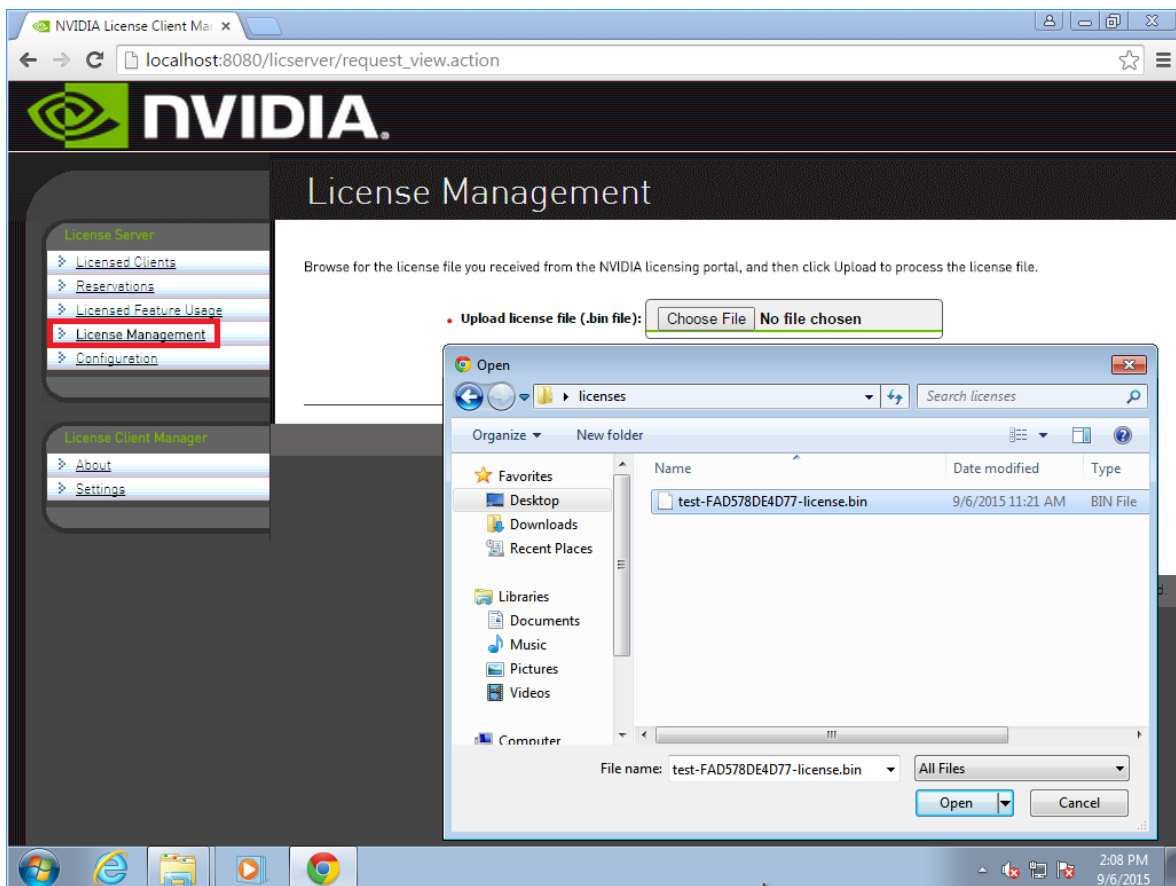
NVIDIA License Client Ma ×

localhost:8080/licserver/request_view.action

NVIDIA

License Management

License Server
Licensed Clients
Reservations
Licensed Feature Usage
License Management
Configuration

License Client Manager
About
Settings

Browse for the license file you received from the NVIDIA licensing portal, and then click Upload to process the license file.

• Upload license file (.bin file): Choose File No file chosen

Open

licenses

Search licenses

Organize ▾ New folder

Favorites
Desktop
Downloads
Recent Places

Libraries
Documents
Music
Pictures
Videos

Computer

| Name | Date modified | Type |
|---|---|---|
| test-FAD578DE4D77-license.bin | 9/6/2015 11:21 AM | BIN File |

File name: test-FAD578DE4D77-license.bin

All Files

Open

Cancel

2:08 PM
9/6/2015